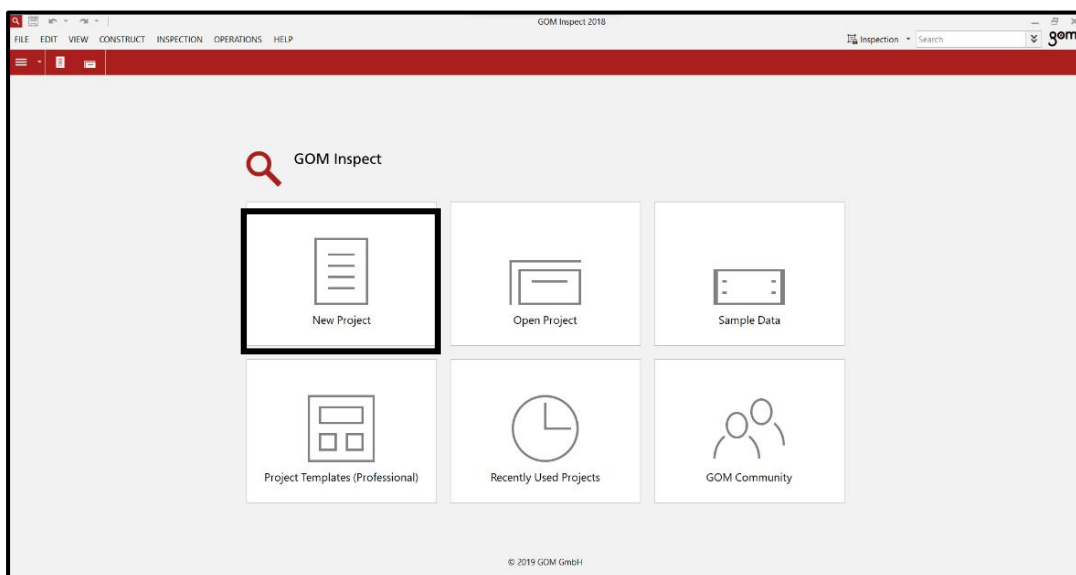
GOM Inspect 2018

FILE EDIT VIEW CONSTRUCT INSPECTION OPERATIONS HELP

Inspection Search gom

GOM Inspect

New Project

Open Project

Sample Data

Project Templates (Professional)

Recently Used Projects

GOM Community

© 2019 GOM GmbH